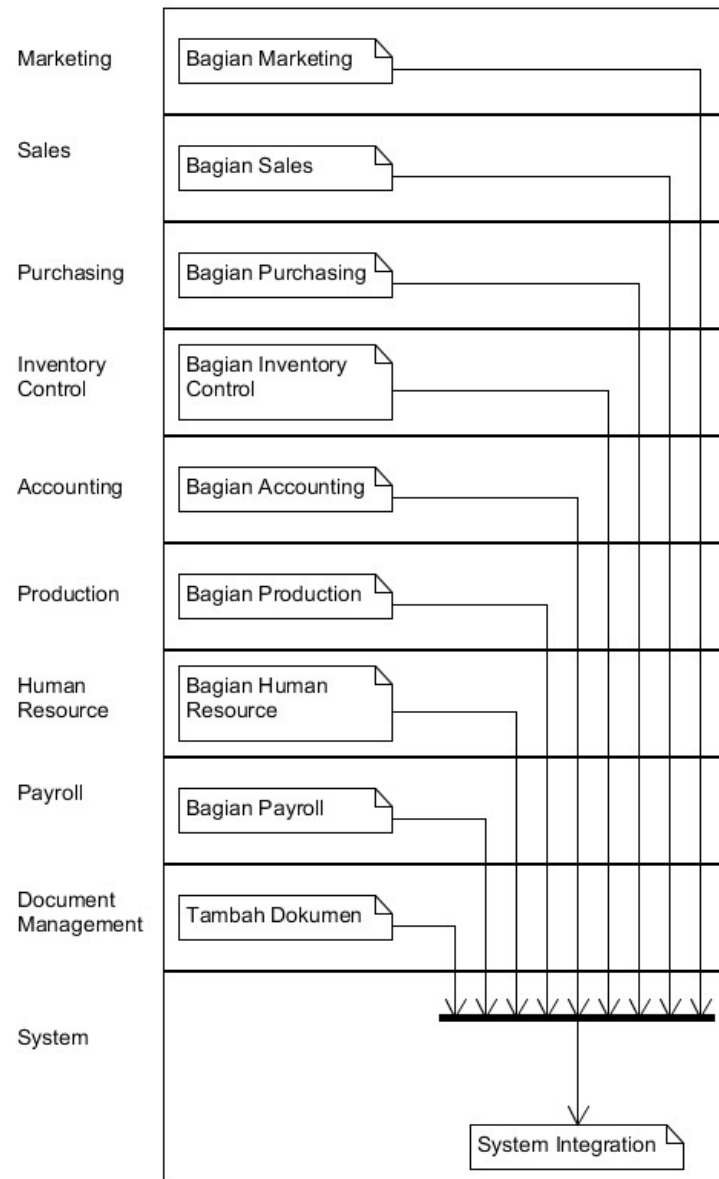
Marketing
Bagian Marketing

Sales
Bagian Sales

Purchasing
Bagian Purchasing

Inventory Control
Bagian Inventory Control

Accounting
Bagian Accounting

Production
Bagian Production

Human Resource
Bagian Human Resource

Payroll
Bagian Payroll

Document Management
Tambah Dokumen

System
System Integration